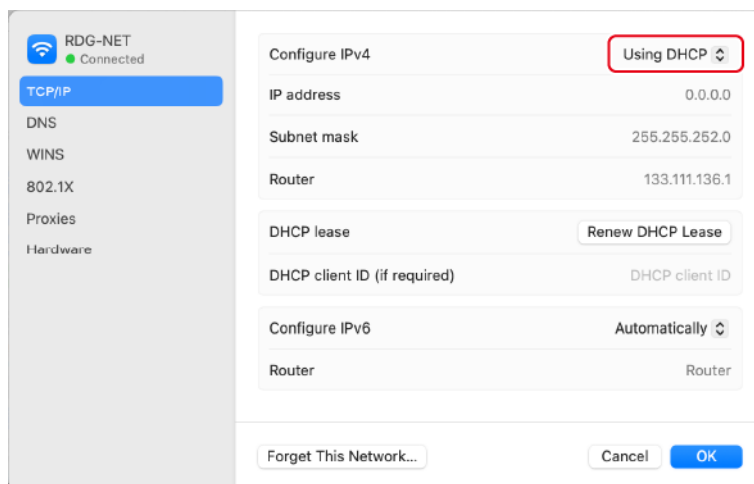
RDG-NET
Connected

TCP/IP
DNS
WINS
802.1X
Proxies
Hardware

| | |
|---|---|
| Configure IPv4 | Using DHCP |
| IP address | 0.0.0.0 |
| Subnet mask | 255.255.252.0 |
| Router | 133.111.136.1 |

| | |
|---|---|
| DHCP lease | Renew DHCP Lease |
| DHCP client ID (if required) | DHCP client ID |

| | |
|---|---|
| Configure IPv6 | Automatically |
| Router | Router |

Forget This Network...
Cancel
OK